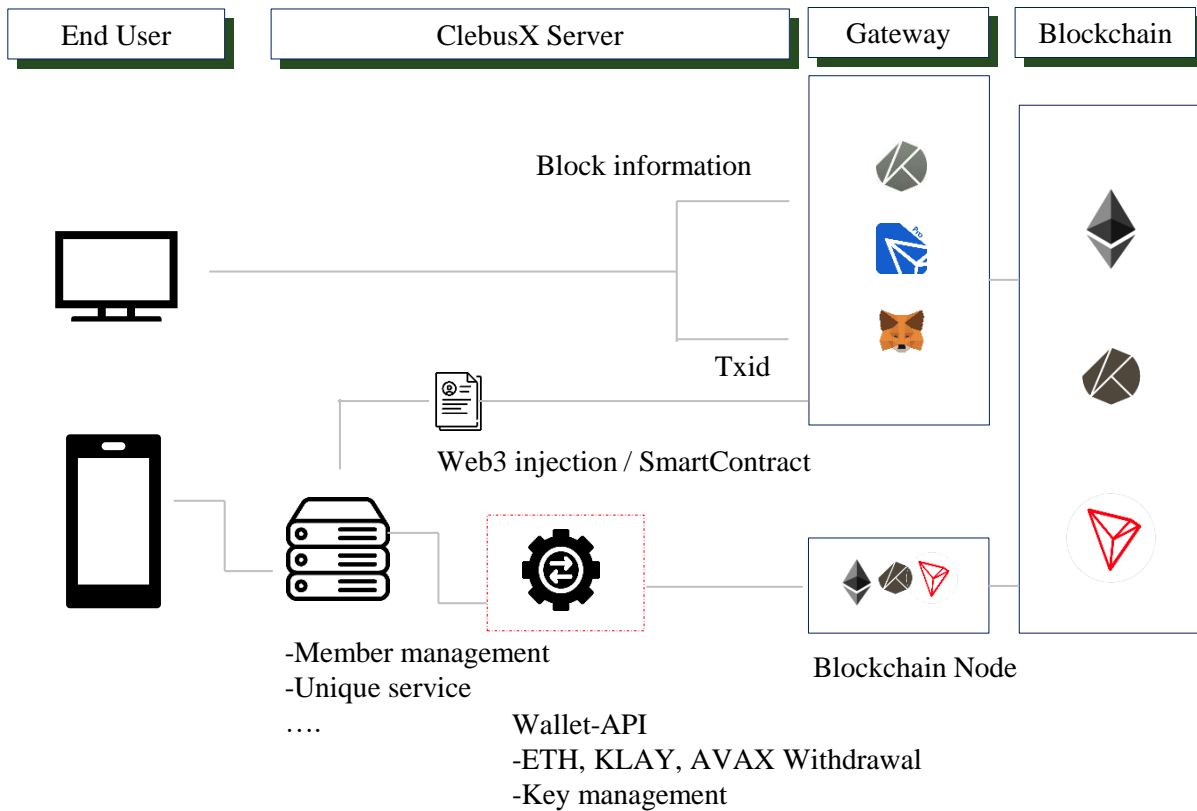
End User

ClebusX Server

Gateway

Blockchain

Block information

Pro

Txid

Web3 injection / SmartContract

-Member management
-Unique service
….

Blockchain Node

Wallet-API
-ETH, KLAY, AVAX Withdrawal
-Key management